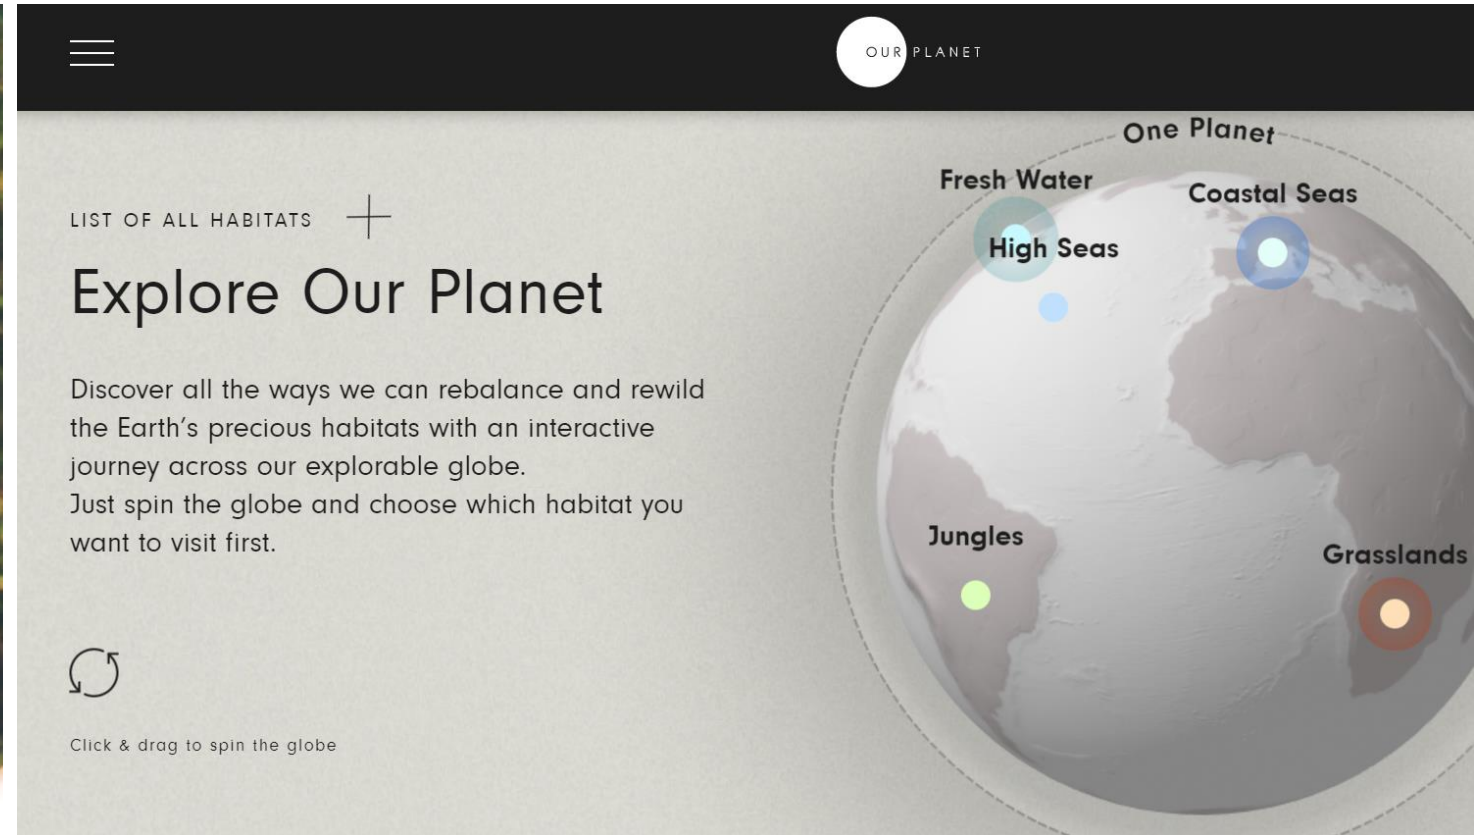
OUR PLANET

LIST OF ALL HABITATS

Explore Our Planet

Discover all the ways we can rebalance and rewild the Earth's precious habitats with an interactive journey across our explorable globe.
Just spin the globe and choose which habitat you want to visit first.

Click & drag to spin the globe

One Planet

Fresh Water

Coastal Seas

High Seas

Jungles

Grasslands